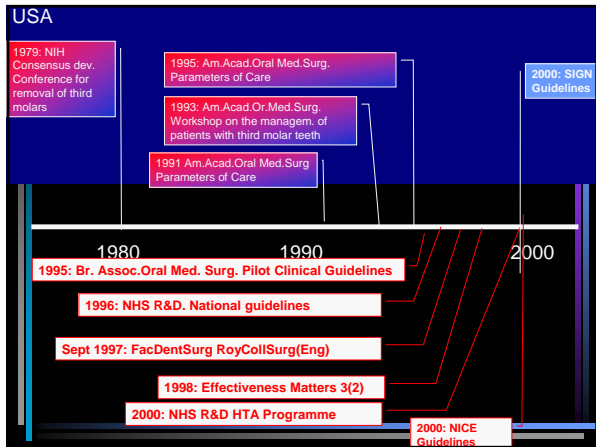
USA

1979: NIH Consensus dev. Conference for removal of third molars

1995: Am.Acad.Oral Med.Surg. Parameters of Care

1993: Am.Acad.Or.Med.Surg. Workshop on the managem. of patients with third molar teeth

1991 Am.Acad.Oral Med.Surg Parameters of Care

2000: SIGN Guidelines

1980

1990

2000

1995: Br. Assoc.Oral Med. Surg. Pilot Clinical Guidelines

1996: NHS R&D. National guidelines

Sept 1997: FacDentSurg RoyCollSurg(Eng)

1998: Effectiveness Matters 3(2)

2000: NHS R&D HTA Programme

2000: NICE Guidelines